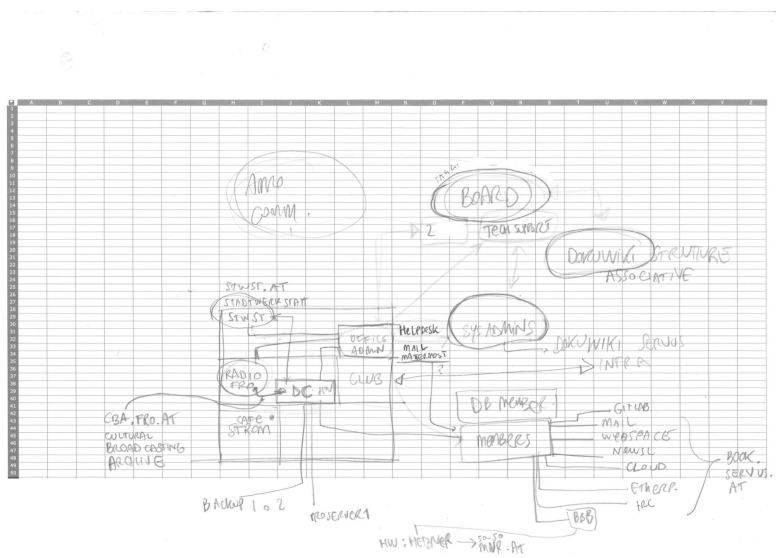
A B C D E F G H I J K L M N O P Q R S T U V W X Y Z

AMO COMM.

BOARD

D 2

TECH SUPPORT

DOKUWIKI STRUKTURE ASSOCIATIVE

STWST.AT

STADTWERKSTATT

STWST

OFFICE ADMIN

HELPDESK

MAIL MANAGEMENT

SYSADMINS

DOKUWIKI SERVUS

INTRA

RADIO FRO

DC

CLUB

DB MEMBER

CBA.FRO.AT CULTURAL BROADCASTING ARCHIVE

CAFE STROM

MEMBERS

GITLAB

MAIL

WEBSPACE

NEWSL

CLOUD

ETHERP.

IRC

BOOK. SERVUS. AT

BBB

BACKUP 1 2

PROSERVER1

HW: HETZNER → MUR.AT